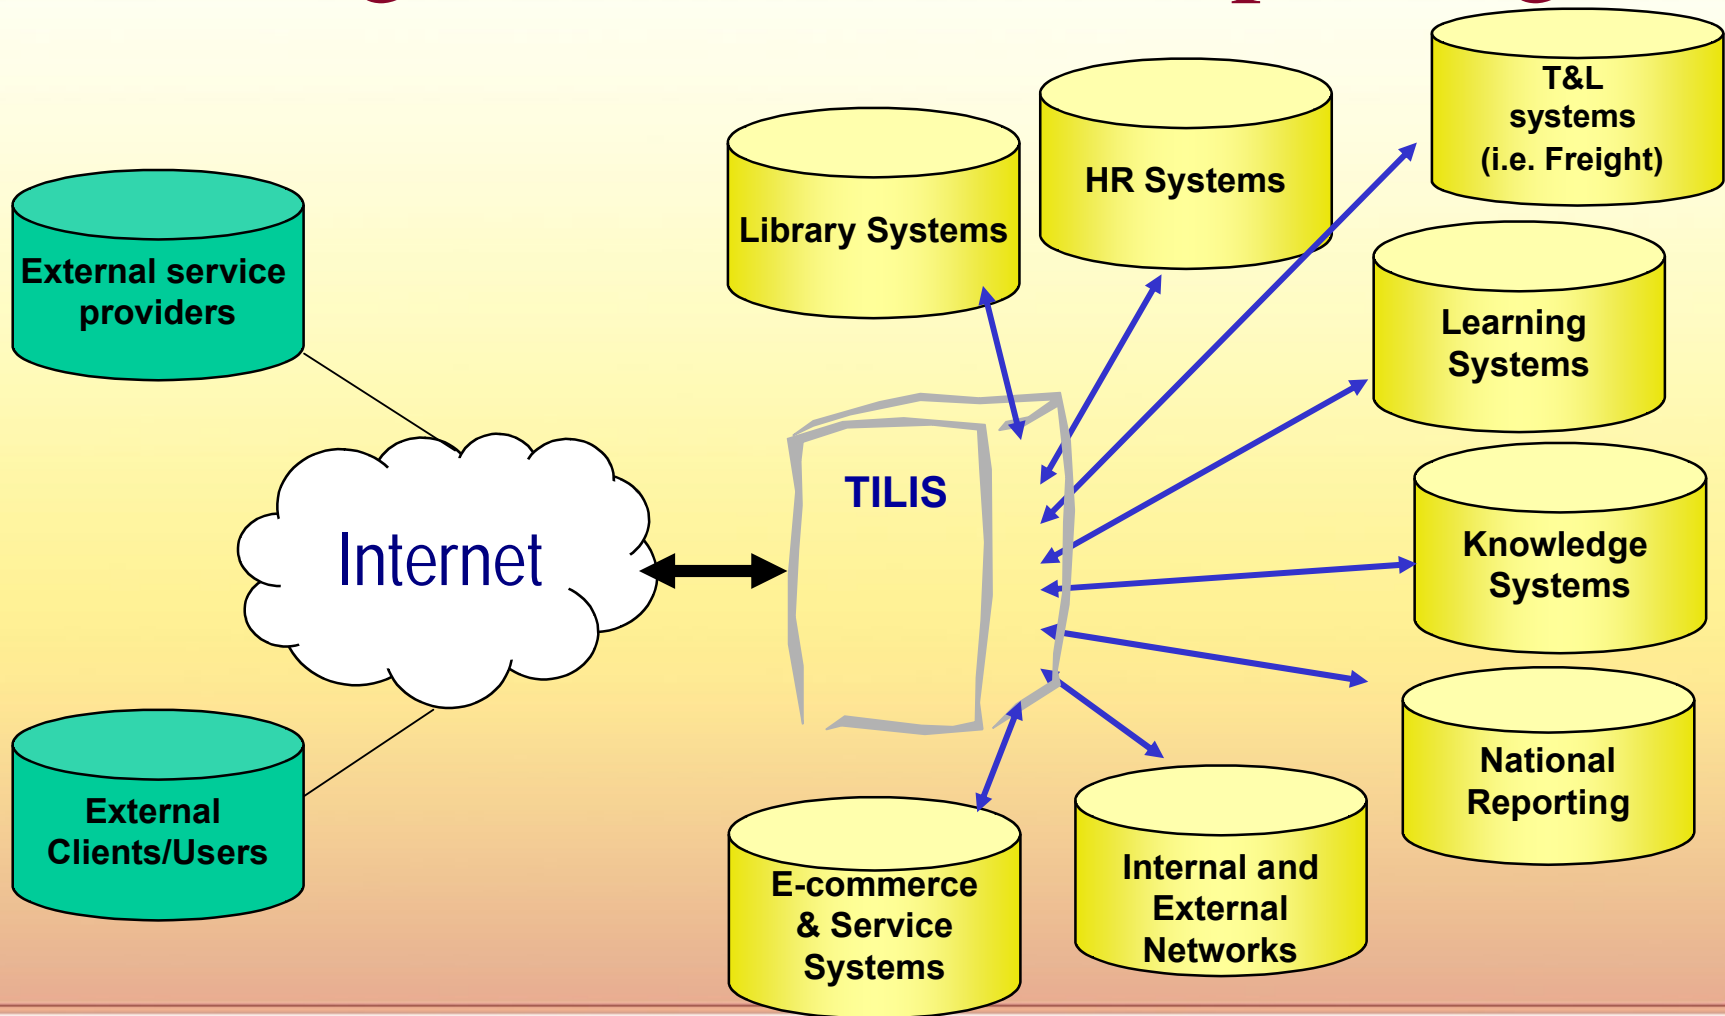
T&L systems (i.e. Freight)

HR Systems

Library Systems

External service providers

Learning Systems

TILIS

Internet

Knowledge Systems

National Reporting

External Clients/Users

E-commerce & Service Systems

Internal and External Networks